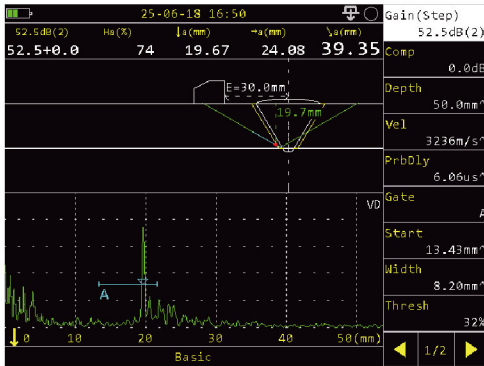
25-06-18 16:50

52.5dB(2) Ha(%) ↓a(mm) →a(mm) ↘a(mm)
52.5+0.0 74 19.67 24.08 39.35

E=30.0mm
19.7mm

VD

A

0 10 20 30 40 50(mm)

Basic

Gain(Step)
52.5dB(2)
Comp
0.0dB
Depth
50.0mm
Vel
3236m/s
PrbDly
6.06us
Gate
A
Start
13.43mm
Width
8.20mm
Thresh
32%
1/2